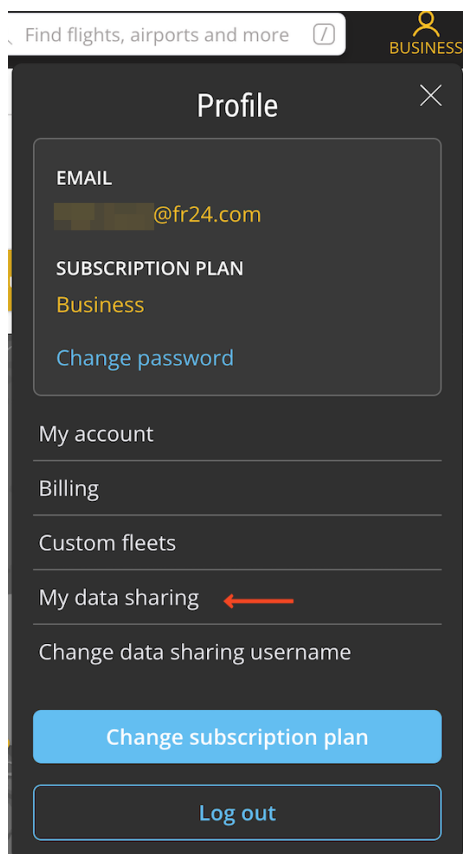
Find flights, airports and more /

BUSINESS

Profile

EMAIL
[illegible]@fr24.com

SUBSCRIPTION PLAN
Business

Change password

My account

Billing

Custom fleets

My data sharing

Change data sharing username

Change subscription plan

Log out